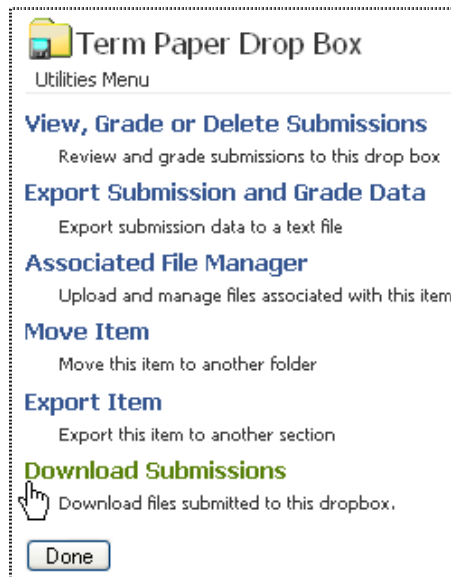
Term Paper Drop Box

Utilities Menu

View, Grade or Delete Submissions

Review and grade submissions to this drop box

Export Submission and Grade Data

Export submission data to a text file

Associated File Manager

Upload and manage files associated with this item

Move Item

Move this item to another folder

Export Item

Export this item to another section

Download Submissions

Download files submitted to this dropbox.

Done